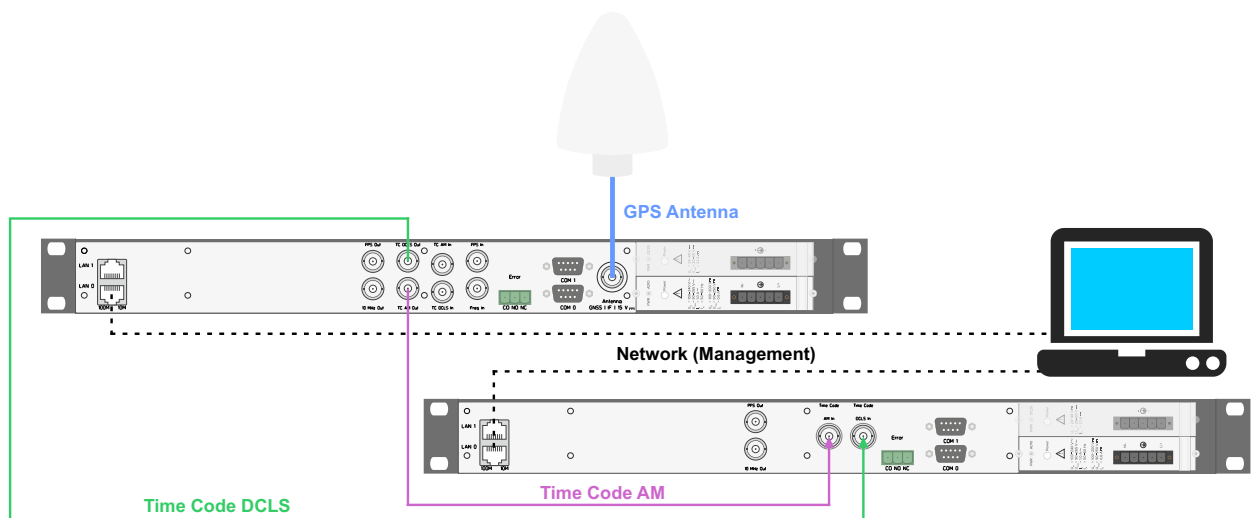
GPS Antenna

LAN 1
LAN 0
100M 10M
PPS Out
10 MHz Out
TC DCLS Out
TC AM Out
TC AM In
TC DCLS In
PPS In
Freq In
Error
CO NO NC
COM 1
COM 0
Antenna
GNSS 1 IF 1 15 V

Network (Management)

LAN 1
LAN 0
100M 10M
PPS Out
10 MHz Out
Time Code
AM In
Time Code
DCLS In
Error
CO NO NC
COM 1
COM 0

Time Code DCLS
Time Code AM